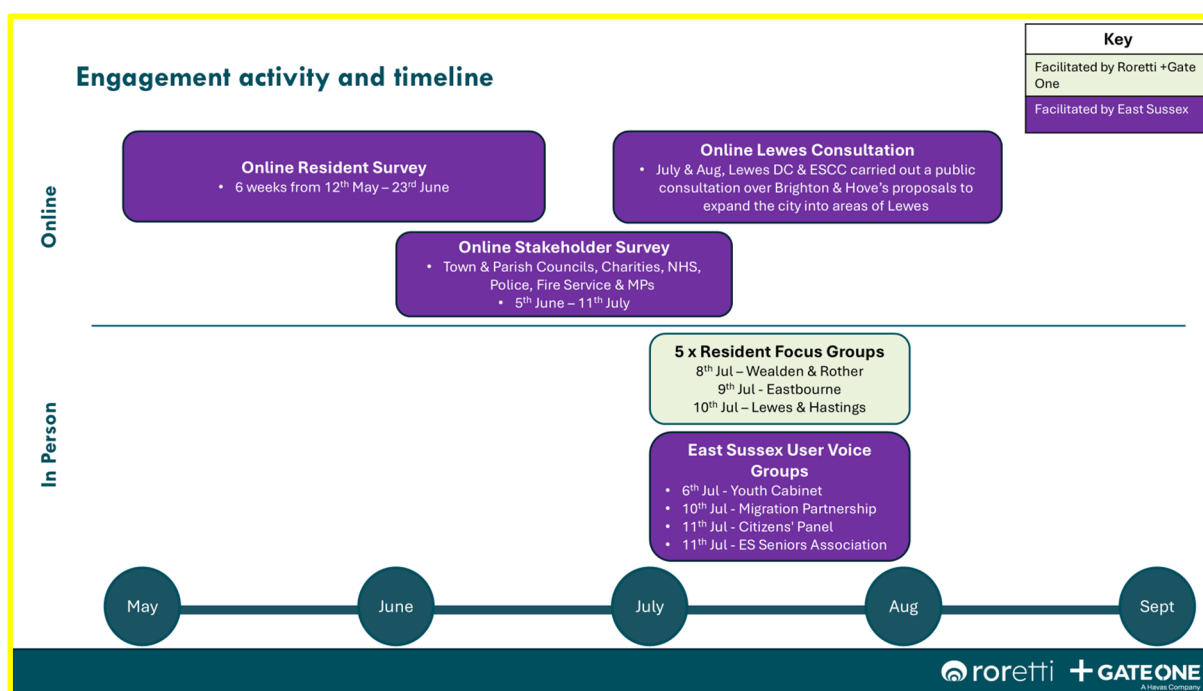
Engagement activity and timeline

| Key |
|---|
| Facilitated by Roretti +Gate One |
| Facilitated by East Sussex |

Online

Online Resident Survey
• 6 weeks from 12$^{th}$ May – 23$^{rd}$ June

Online Lewes Consultation
• July & Aug, Lewes DC & ESCC carried out a public consultation over Brighton & Hove's proposals to expand the city into areas of Lewes

Online Stakeholder Survey
• Town & Parish Councils, Charities, NHS, Police, Fire Service & MPs
• 5$^{th}$ June – 11$^{th}$ July

In Person

5 x Resident Focus Groups
8$^{th}$ Jul – Wealden & Rother
9$^{th}$ Jul - Eastbourne
10$^{th}$ Jul – Lewes & Hastings

East Sussex User Voice Groups
• 6$^{th}$ Jul - Youth Cabinet
• 10$^{th}$ Jul - Migration Partnership
• 11$^{th}$ Jul - Citizens' Panel
• 11$^{th}$ Jul - ES Seniors Association

May
June
July
Aug
Sept

roretti + GATE ONE
A Havas Company